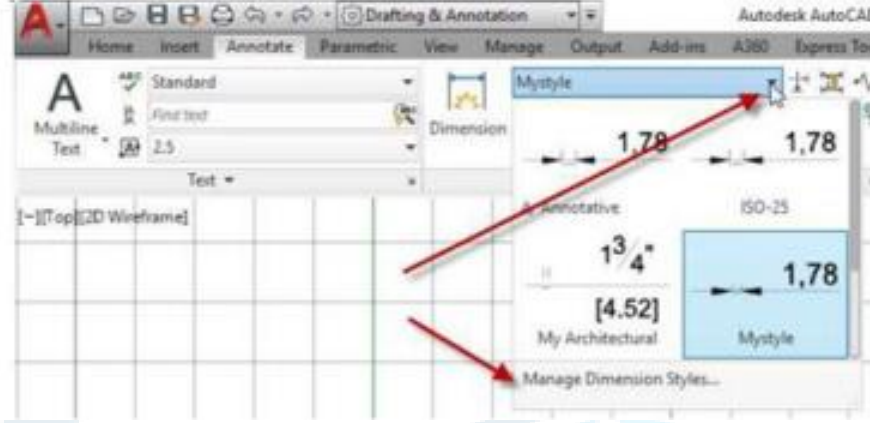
Drafting & Annotation

Autodesk AutoCAD

Home Insert Annotate Parametric View Manage Output Add-ins A360 Express To

A

Multiline Text

Standard

Find text

2.5

Text

Dimension

Mystyle

1,78

Annotative

1,78

ISO-25

$1\frac{3}{4}"$

[4.52]

My Architectural

1,78

Mystyle

Manage Dimension Styles...

[−][Top][2D Wireframe]